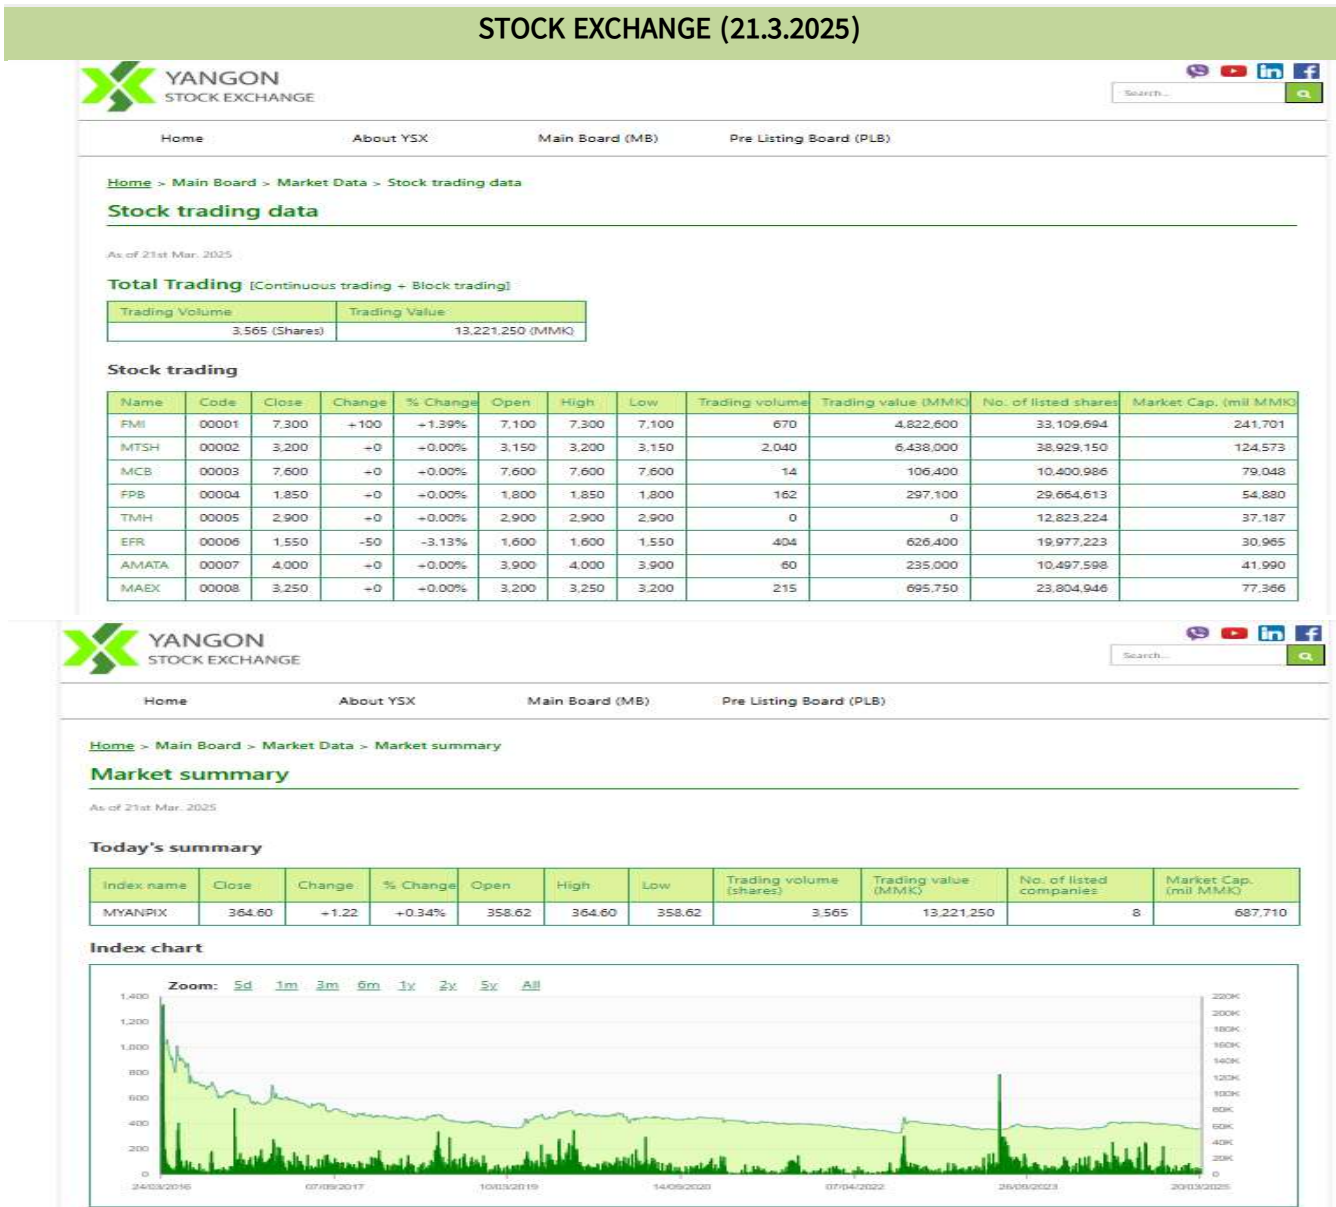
STOCK EXCHANGE (21.3.2025)

YANGON
STOCK EXCHANGE

Search...

Home About YSX Main Board (MB) Pre Listing Board (PLB)

Home > Main Board > Market Data > Stock trading data

Stock trading data

As of 21st Mar. 2025

Total Trading [Continuous trading + Block trading]

| Trading Volume | Trading Value |
|---|---|
| 3,565 (Shares) | 13,221,250 (MMK) |

Stock trading

| Name | Code | Close | Change | % Change | Open | High | Low | Trading volume | Trading value (MMK) | No. of listed shares | Market Cap. (mil MMK) |
|---|---|---|---|---|---|---|---|---|---|---|---|
| FMI | 00001 | 7,300 | +100 | +1.39% | 7,100 | 7,300 | 7,100 | 670 | 4,822,600 | 33,109,694 | 241,701 |
| MTSH | 00002 | 3,200 | +0 | +0.00% | 3,150 | 3,200 | 3,150 | 2,040 | 6,438,000 | 38,929,150 | 124,573 |
| MCB | 00003 | 7,600 | +0 | +0.00% | 7,600 | 7,600 | 7,600 | 14 | 106,400 | 10,400,986 | 79,048 |
| FPB | 00004 | 1,850 | +0 | +0.00% | 1,800 | 1,850 | 1,800 | 162 | 297,100 | 29,664,613 | 54,880 |
| TMH | 00005 | 2,900 | +0 | +0.00% | 2,900 | 2,900 | 2,900 | 0 | 0 | 12,823,224 | 37,187 |
| EFR | 00006 | 1,550 | -50 | -3.13% | 1,600 | 1,600 | 1,550 | 404 | 626,400 | 19,977,223 | 30,965 |
| AMATA | 00007 | 4,000 | +0 | +0.00% | 3,900 | 4,000 | 3,900 | 60 | 235,000 | 10,497,598 | 41,990 |
| MAEX | 00008 | 3,250 | +0 | +0.00% | 3,200 | 3,250 | 3,200 | 215 | 695,750 | 23,804,946 | 77,366 |

YANGON
STOCK EXCHANGE

Search...

Home About YSX Main Board (MB) Pre Listing Board (PLB)

Home > Main Board > Market Data > Market summary

Market summary

As of 21st Mar. 2025

Today's summary

| Index name | Close | Change | % Change | Open | High | Low | Trading volume (shares) | Trading value (MMK) | No. of listed companies | Market Cap. (mil MMK) |
|---|---|---|---|---|---|---|---|---|---|---|
| MYANPIX | 364.60 | +1.22 | +0.34% | 358.62 | 364.60 | 358.62 | 3,565 | 13,221,250 | 8 | 687,710 |

Index chart

Zoom: 5d 1m 3m 6m 1y 2y 5y All

1,400 1,200 1,000 800 600 400 200 0

220K 200K 180K 160K 140K 120K 100K 80K 60K 40K 20K 0

24/03/2016 07/09/2017 10/03/2019 14/09/2020 07/04/2022 26/09/2023 20/03/2025